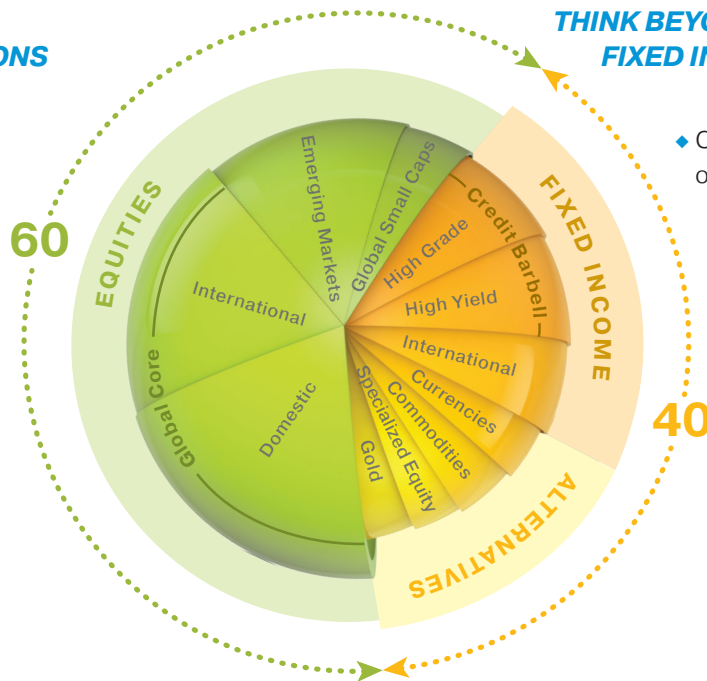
ONS

THINK BEYO
FIXED I

◆ C
o

60

40

EQUITIES

Emerging Markets

Global Small Caps

International

Domestic

Global Core

FIXED INCOME

Credit Barbell

High Grade

High Yield

International

Currencies

Commodities

Specialized Equity

Gold

ALTERNATIVES